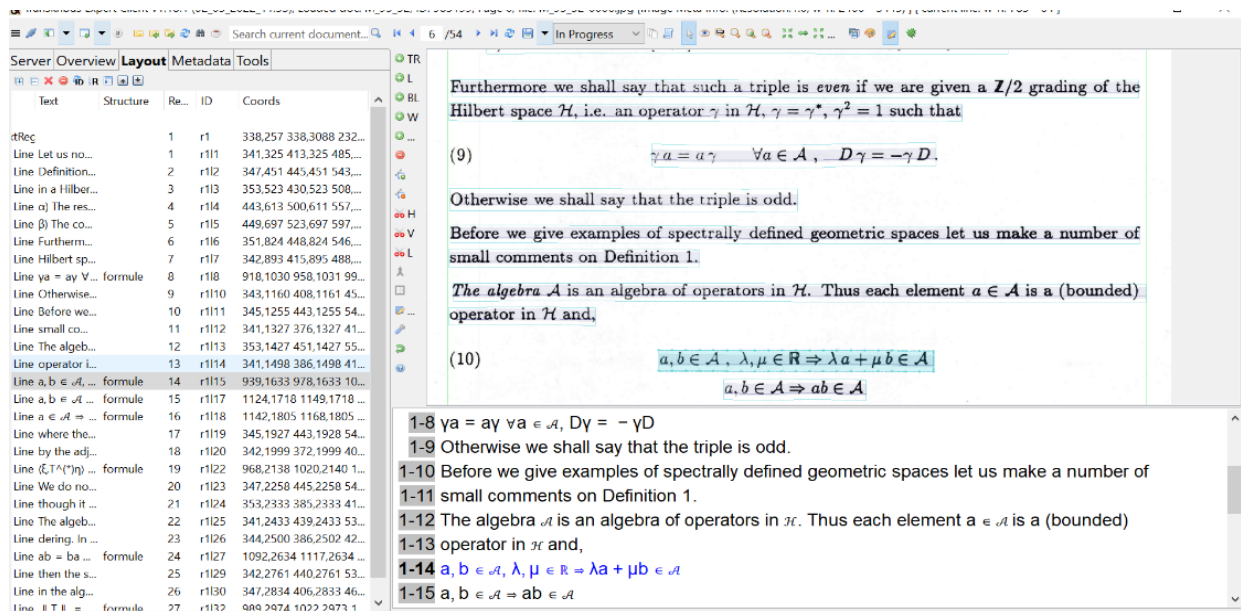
Transkribus Expert Client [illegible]

Search current document... 6 /54 In Progress

Server Overview Layout Metadata Tools

| Text | Structure | Re... | ID | Coords |
|---|---|---|---|---|
| tReç | | 1 | r1 | 338,257 338,3088 232... |
| Line Let us no... | | 1 | r1l1 | 341,325 413,325 485,... |
| Line Definition... | | 2 | r1l2 | 347,451 445,451 543,... |
| Line in a Hilber... | | 3 | r1l3 | 353,523 430,523 508,... |
| Line α) The res... | | 4 | r1l4 | 443,613 500,611 557,... |
| Line β) The co... | | 5 | r1l5 | 449,697 523,697 597,... |
| Line Furtherm... | | 6 | r1l6 | 351,824 448,824 546,... |
| Line Hilbert sp... | | 7 | r1l7 | 342,893 415,895 488,... |
| Line γa = aγ ∀... | formule | 8 | r1l8 | 918,1030 958,1031 99... |
| Line Otherwise... | | 9 | r1l10 | 343,1160 408,1161 45... |
| Line Before we... | | 10 | r1l11 | 345,1255 443,1255 54... |
| Line small co... | | 11 | r1l12 | 341,1327 376,1327 41... |
| Line The algeb... | | 12 | r1l13 | 353,1427 451,1427 55... |
| Line operator i... | | 13 | r1l14 | 341,1498 386,1498 41... |
| Line a, b ∈ 𝒜, ... | formule | 14 | r1l15 | 939,1633 978,1633 10... |
| Line a, b ∈ 𝒜 ... | formule | 15 | r1l17 | 1124,1718 1149,1718 ... |
| Line a ∈ 𝒜 ⇒ ... | formule | 16 | r1l18 | 1142,1805 1168,1805 ... |
| Line where the... | | 17 | r1l19 | 345,1927 443,1928 54... |
| Line by the adj... | | 18 | r1l20 | 342,1999 372,1999 40... |
| Line (ξ,T^(*)η) ... | formule | 19 | r1l22 | 968,2138 1020,2140 1... |
| Line We do no... | | 20 | r1l23 | 347,2258 445,2258 54... |
| Line though it ... | | 21 | r1l24 | 353,2333 385,2333 41... |
| Line The algeb... | | 22 | r1l25 | 341,2433 439,2433 53... |
| Line dering. In ... | | 23 | r1l26 | 344,2500 386,2502 42... |
| Line ab = ba ... | formule | 24 | r1l27 | 1092,2634 1117,2634 ... |
| Line then the s... | | 25 | r1l29 | 342,2761 440,2761 53... |
| Line in the alg... | | 26 | r1l30 | 347,2834 406,2833 46... |
| Line ‖T‖ = ... | formule | 27 | r1l32 | 989,2974 1022,2973 1... |

TR L BL W H V L

Furthermore we shall say that such a triple is *even* if we are given a $\mathbb{Z}/2$ grading of the Hilbert space $\mathcal{H}$, i.e. an operator $\gamma$ in $\mathcal{H}$, $\gamma = \gamma^*$, $\gamma^2 = 1$ such that

(9) $\gamma a = a\gamma \quad \forall a \in \mathcal{A}, \quad D\gamma = -\gamma D.$

Otherwise we shall say that the triple is odd.

Before we give examples of spectrally defined geometric spaces let us make a number of small comments on Definition 1.

*The algebra* $\mathcal{A}$ is an algebra of operators in $\mathcal{H}$. Thus each element $a \in \mathcal{A}$ is a (bounded) operator in $\mathcal{H}$ and,

(10) $a, b \in \mathcal{A}, \ \lambda, \mu \in \mathbf{R} \Rightarrow \lambda a + \mu b \in \mathcal{A}$
$a, b \in \mathcal{A} \Rightarrow ab \in \mathcal{A}$

1-8 γa = aγ ∀a ∈ 𝒜, Dγ = − γD
1-9 Otherwise we shall say that the triple is odd.
1-10 Before we give examples of spectrally defined geometric spaces let us make a number of
1-11 small comments on Definition 1.
1-12 The algebra 𝒜 is an algebra of operators in ℋ. Thus each element a ∈ 𝒜 is a (bounded)
1-13 operator in ℋ and,
1-14 a, b ∈ 𝒜, λ, μ ∈ ℝ ⇒ λa + μb ∈ 𝒜
1-15 a, b ∈ 𝒜 ⇒ ab ∈ 𝒜